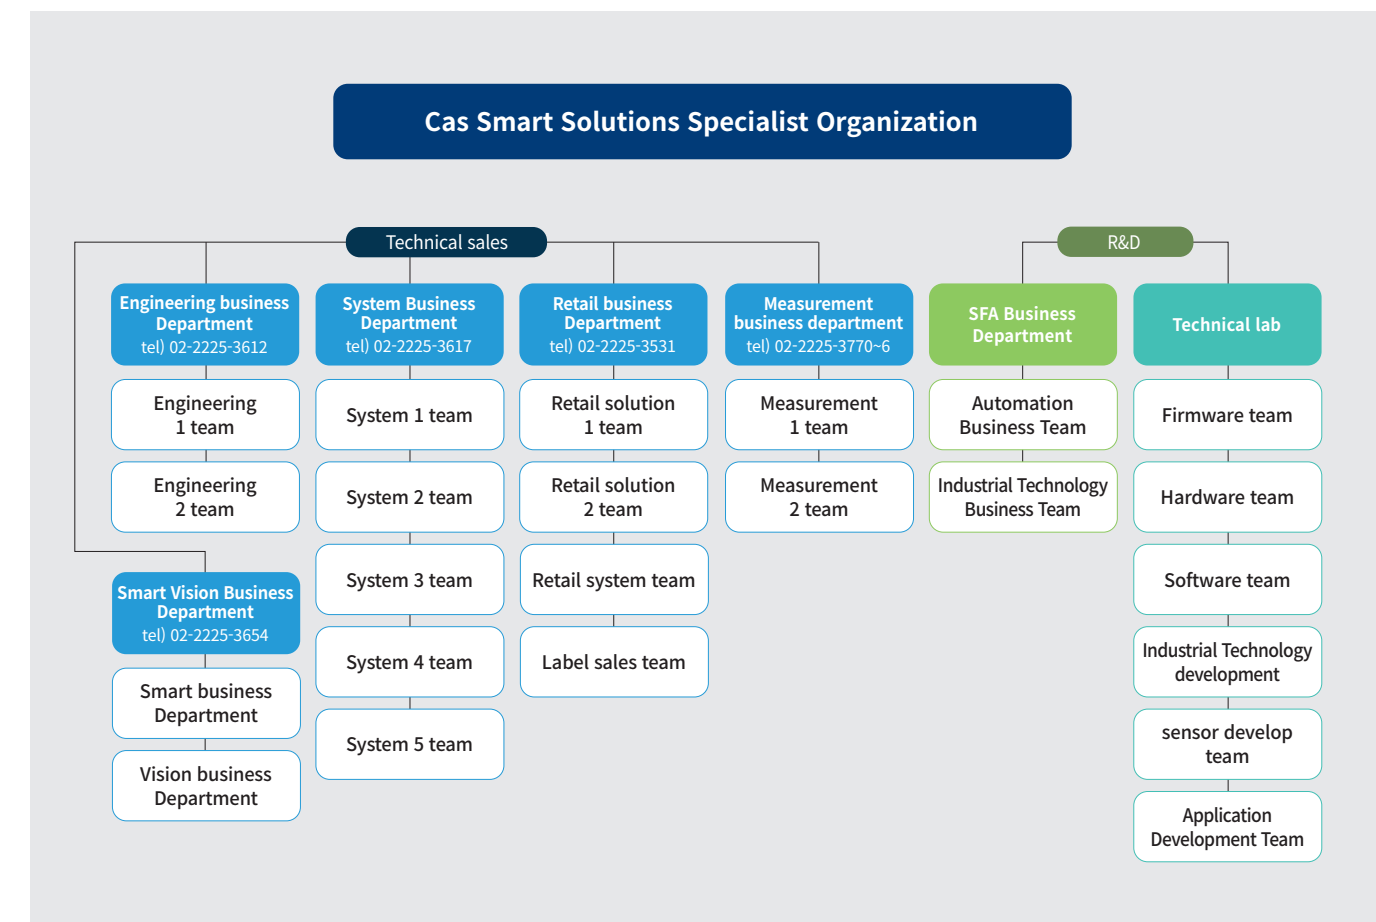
Cas Smart Solutions Specialist Organization

Technical sales

R&D

Engineering business Department
tel) 02-2225-3612

Engineering 1 team

Engineering 2 team

Smart Vision Business Department
tel) 02-2225-3654

Smart business Department

Vision business Department

System Business Department
tel) 02-2225-3617

System 1 team

System 2 team

System 3 team

System 4 team

System 5 team

Retail business Department
tel) 02-2225-3531

Retail solution 1 team

Retail solution 2 team

Retail system team

Label sales team

Measurement business department
tel) 02-2225-3770~6

Measurement 1 team

Measurement 2 team

SFA Business Department

Automation Business Team

Industrial Technology Business Team

Technical lab

Firmware team

Hardware team

Software team

Industrial Technology development

sensor develop team

Application Development Team